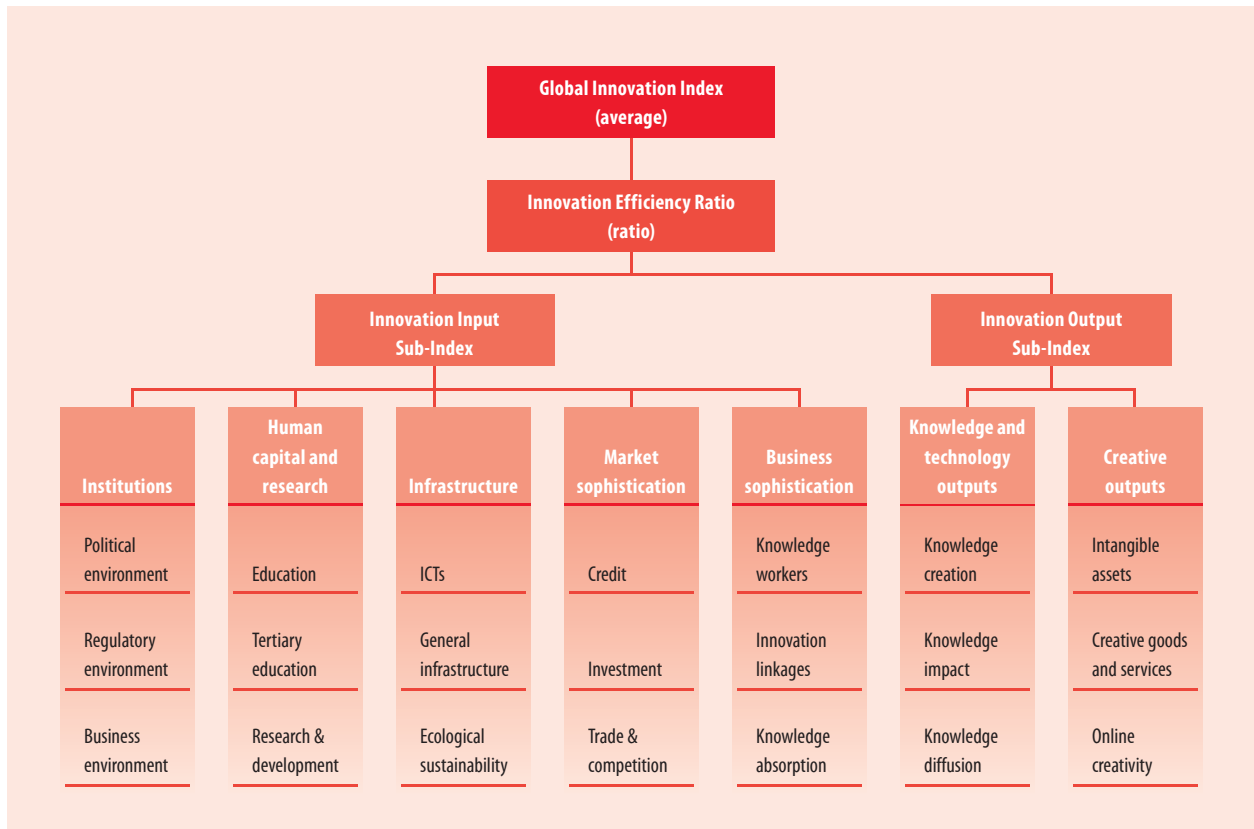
Global Innovation Index
(average)

Innovation Efficiency Ratio
(ratio)

Innovation Input Sub-Index

Innovation Output Sub-Index

Institutions

Political environment

Regulatory environment

Business environment

Human capital and research

Education

Tertiary education

Research & development

Infrastructure

ICTs

General infrastructure

Ecological sustainability

Market sophistication

Credit

Investment

Trade & competition

Business sophistication

Knowledge workers

Innovation linkages

Knowledge absorption

Knowledge and technology outputs

Knowledge creation

Knowledge impact

Knowledge diffusion

Creative outputs

Intangible assets

Creative goods and services

Online creativity